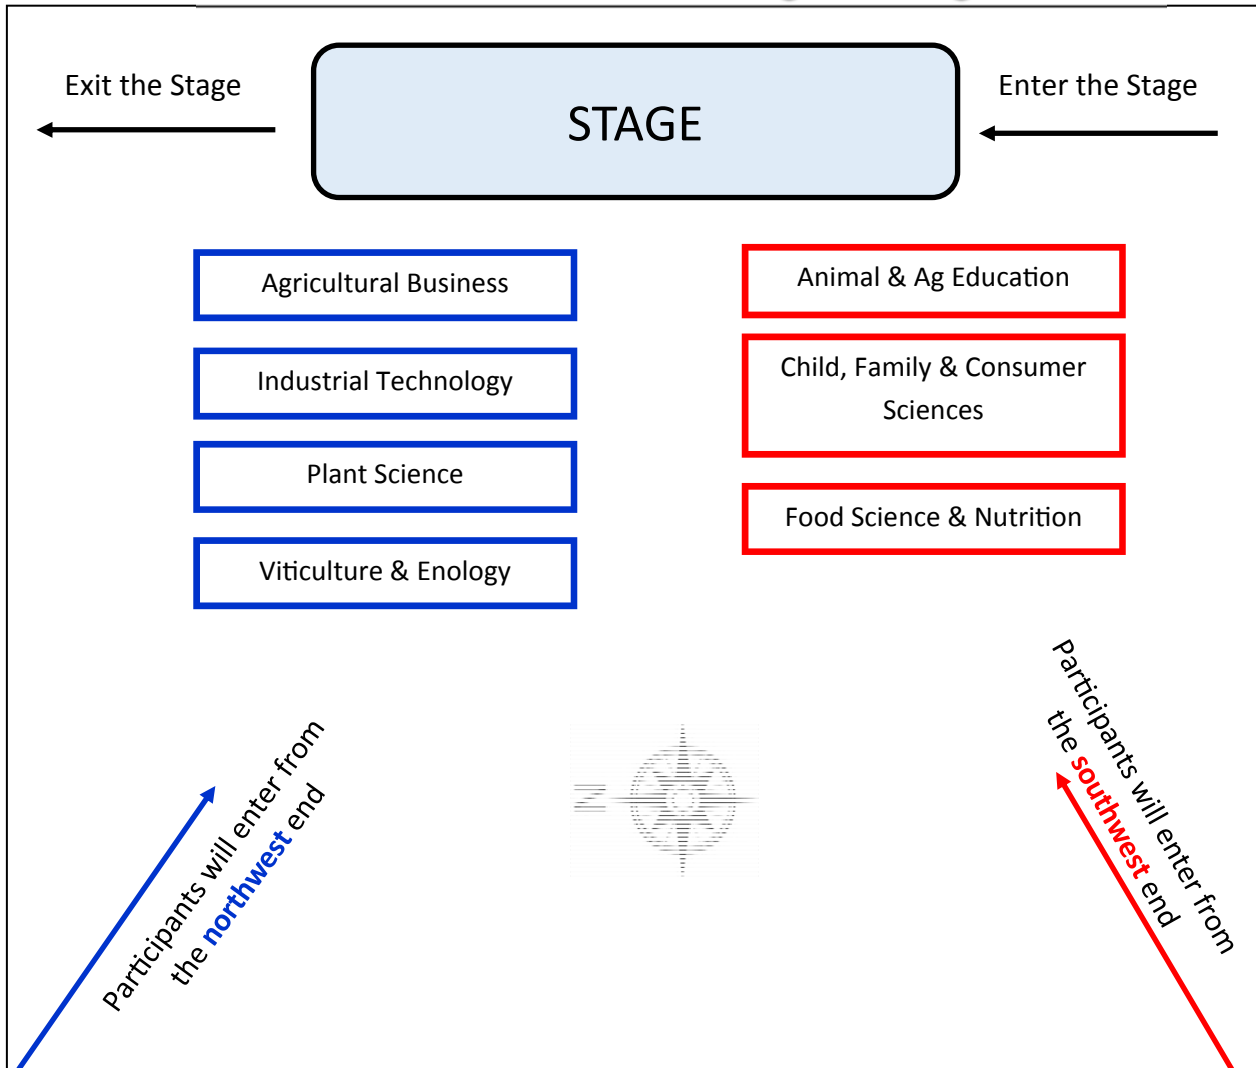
Exit the Stage

STAGE

Enter the Stage

Agricultural Business

Industrial Technology

Plant Science

Viticulture & Enology

Animal & Ag Education

Child, Family & Consumer Sciences

Food Science & Nutrition

N

Participants will enter from the northwest end

Participants will enter from the southwest end